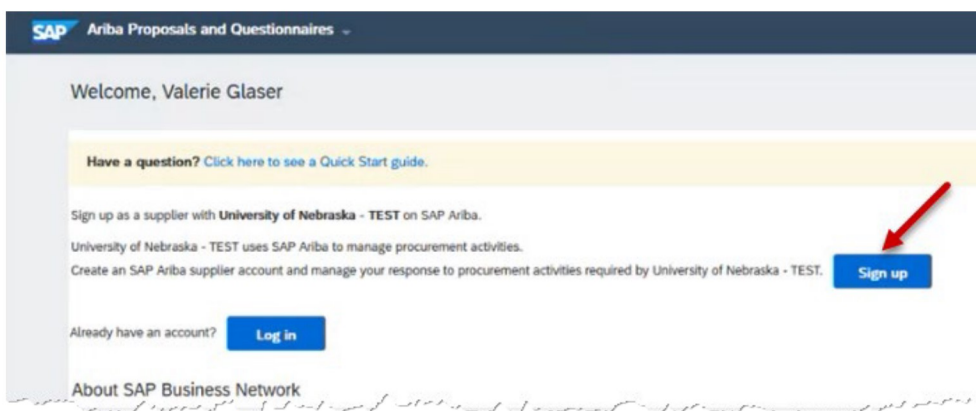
SAP Ariba Proposals and Questionnaires

Welcome, Valerie Glaser

Have a question? Click here to see a Quick Start guide.

Sign up as a supplier with University of Nebraska - TEST on SAP Ariba.

University of Nebraska - TEST uses SAP Ariba to manage procurement activities.
Create an SAP Ariba supplier account and manage your response to procurement activities required by University of Nebraska - TEST.

Sign up

Already have an account? Log in

About SAP Business Network